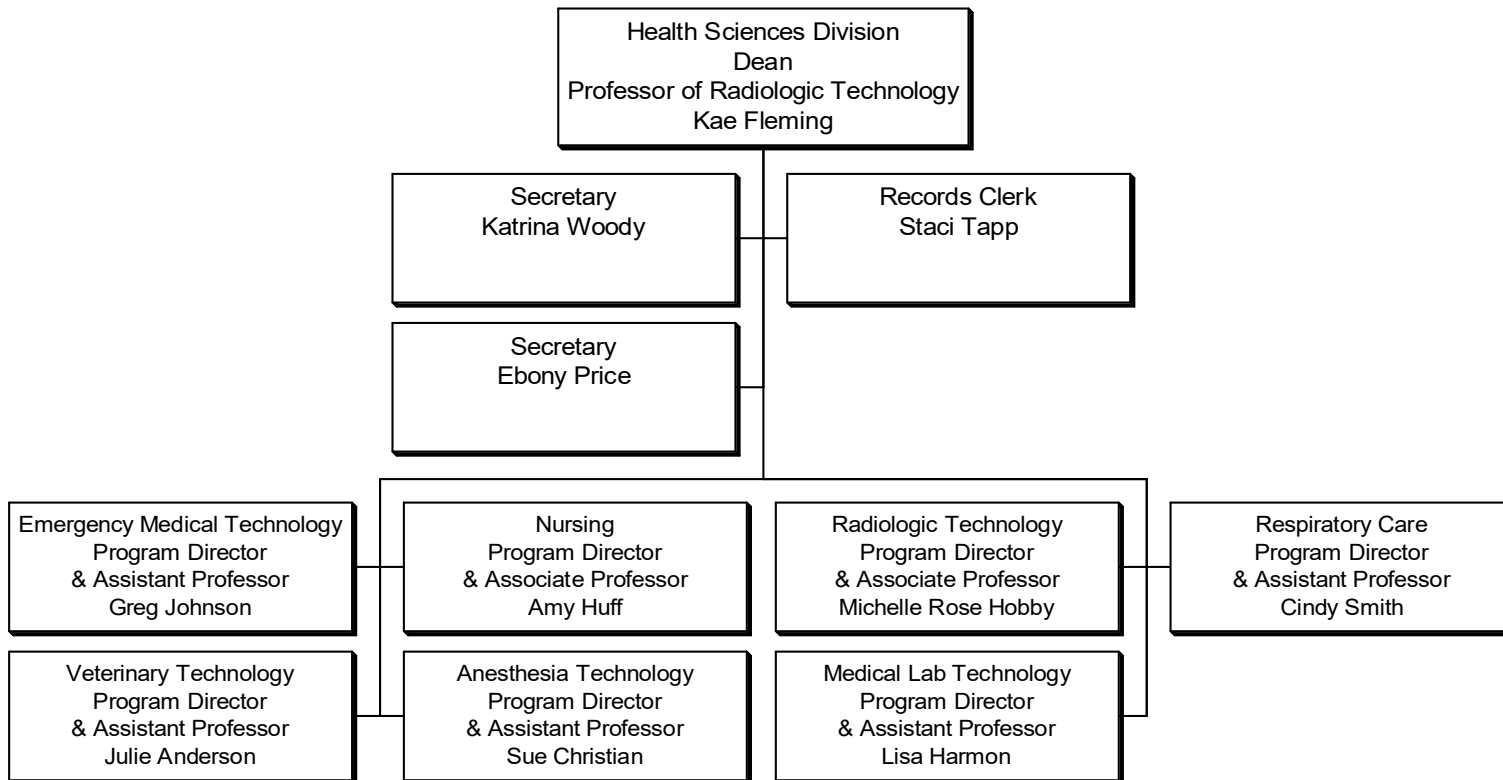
Health Sciences Division
Dean
Professor of Radiologic Technology
Kae Fleming

Secretary
Katrina Woody

Records Clerk
Staci Tapp

Secretary
Ebony Price

Emergency Medical Technology
Program Director
& Assistant Professor
Greg Johnson

Nursing
Program Director
& Associate Professor
Amy Huff

Radiologic Technology
Program Director
& Associate Professor
Michelle Rose Hobby

Respiratory Care
Program Director
& Assistant Professor
Cindy Smith

Veterinary Technology
Program Director
& Assistant Professor
Julie Anderson

Anesthesia Technology
Program Director
& Assistant Professor
Sue Christian

Medical Lab Technology
Program Director
& Assistant Professor
Lisa Harmon